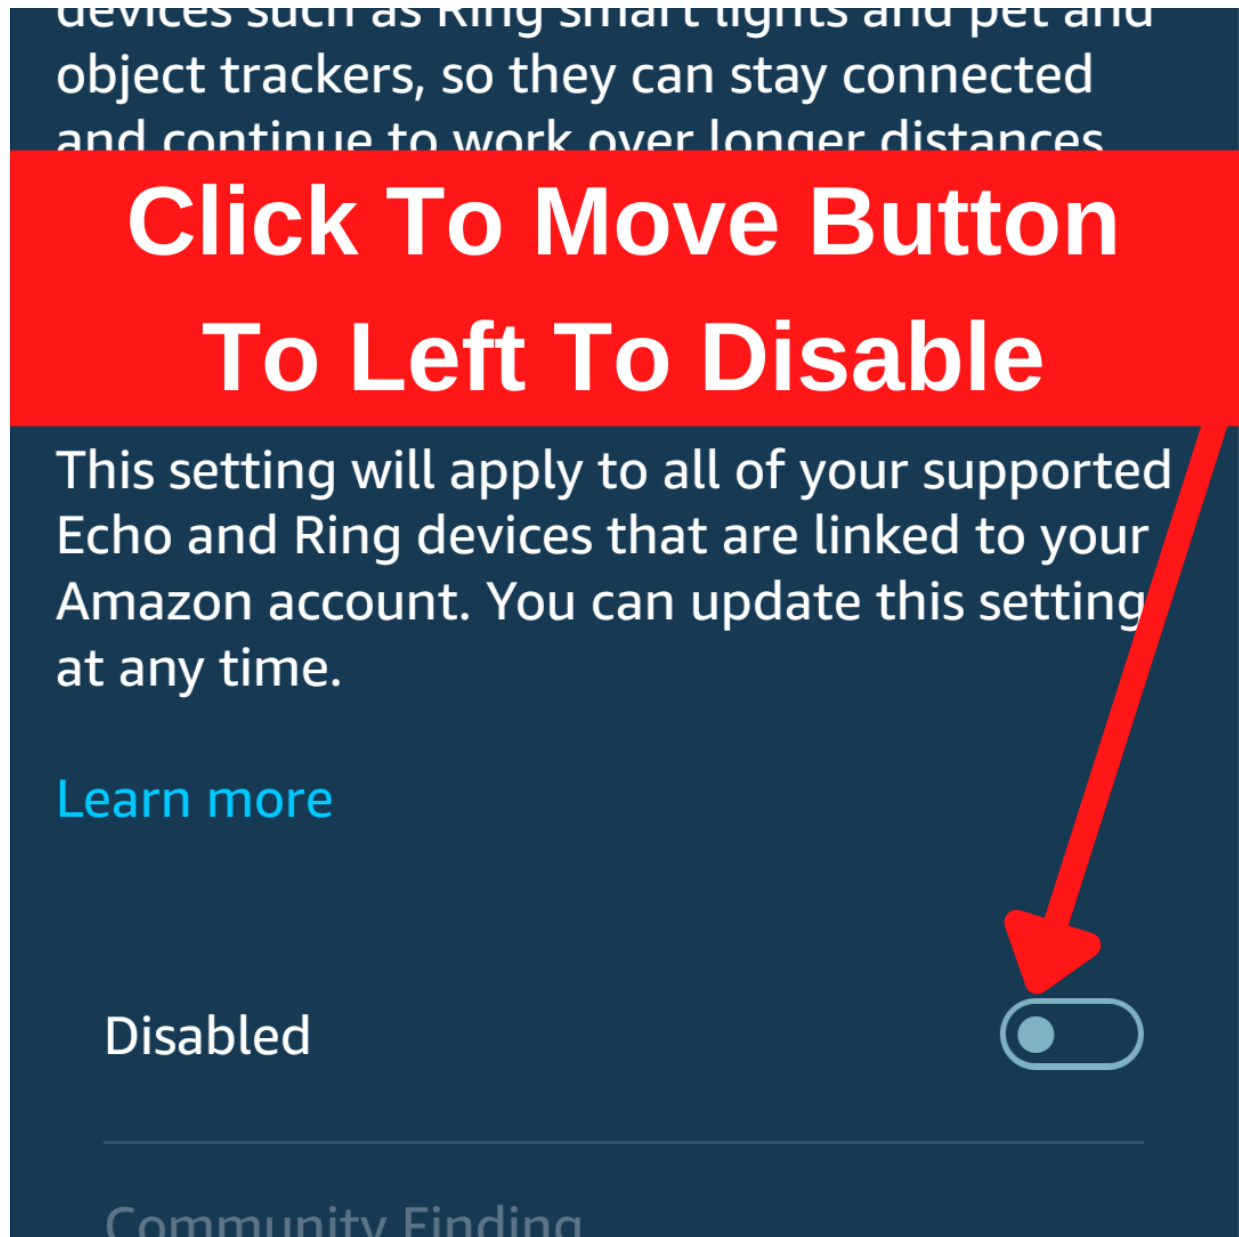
devices such as Ring smart lights and pet and object trackers, so they can stay connected and continue to work over longer distances

Click To Move Button To Left To Disable

This setting will apply to all of your supported Echo and Ring devices that are linked to your Amazon account. You can update this setting at any time.

Learn more

Disabled

Community Finding